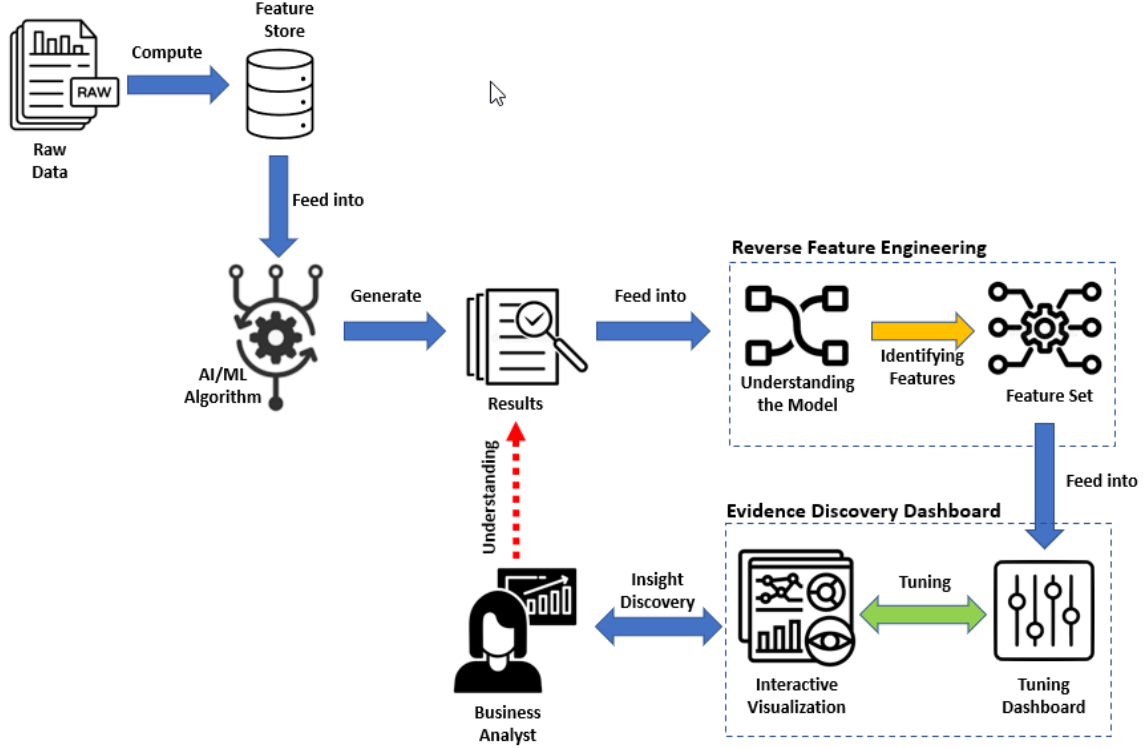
RAW

Raw Data

Compute

Feature Store

Feed into

AI/ML Algorithm

Generate

Results

Feed into

Reverse Feature Engineering

Understanding the Model

Identifying Features

Feature Set

Feed into

Understanding

Evidence Discovery Dashboard

Business Analyst

Insight Discovery

Interactive Visualization

Tuning

Tuning Dashboard